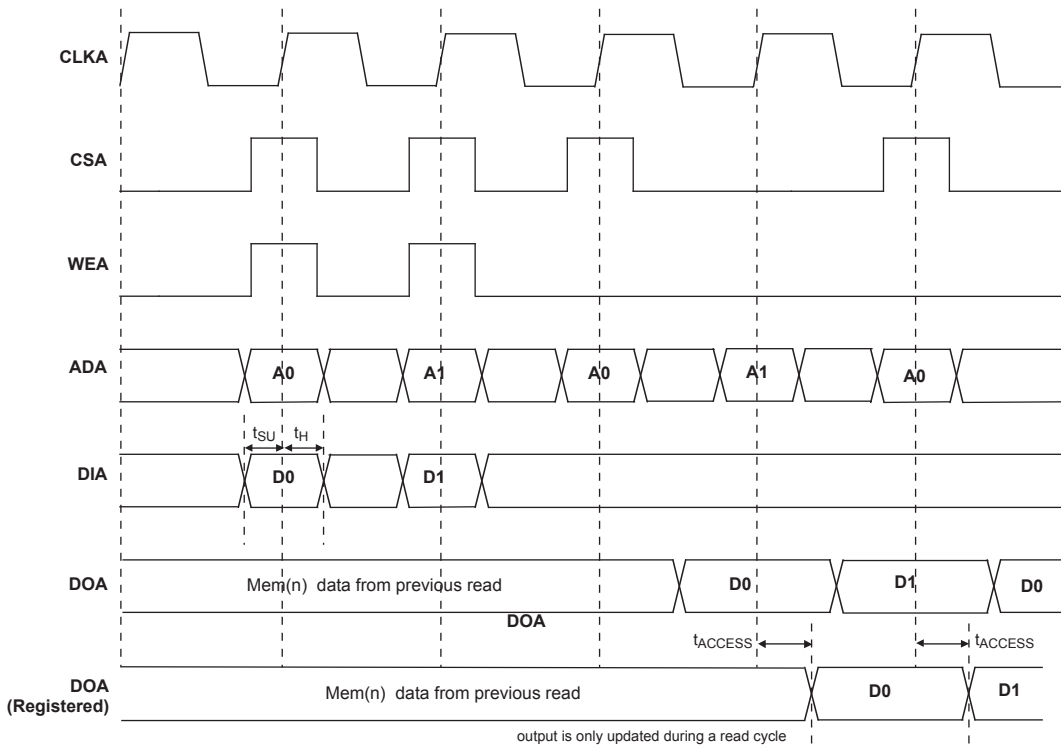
CLKA

CSA

WEA

ADA

A0

A1

A0

A1

A0

$t_{SU}$ $t_{H}$

DIA

D0

D1

DOA

Mem(n) data from previous read

D0

D1

D0

DOA

$t_{ACCESS}$

$t_{ACCESS}$

DOA (Registered)

Mem(n) data from previous read

D0

D1

output is only updated during a read cycle